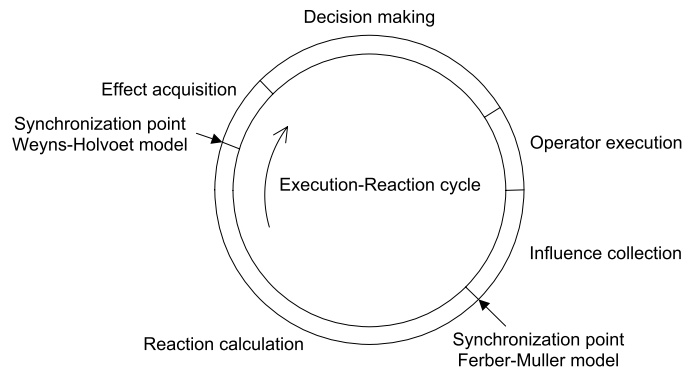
Decision making

Effect acquisition

Synchronization point
Weyns-Holvoet model

Operator execution

Execution-Reaction cycle

Influence collection

Synchronization point
Ferber-Muller model

Reaction calculation